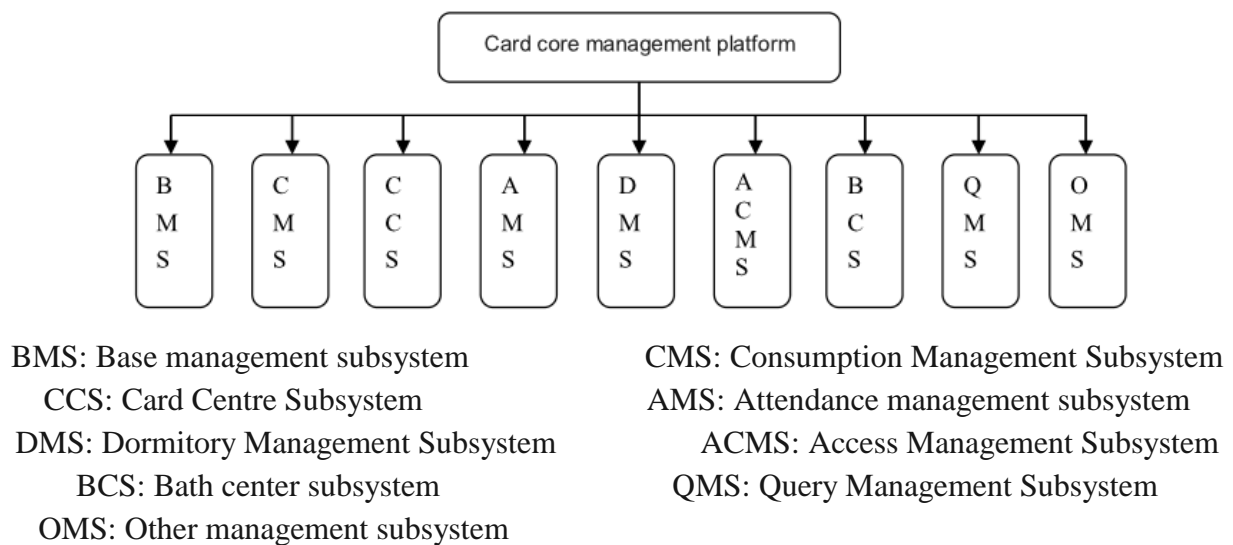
Card core management platform

BMS

CMS

CCS

AMS

DMS

ACMS

BCS

QMS

OMS

BMS: Base management subsystem

CMS: Consumption Management Subsystem

CCS: Card Centre Subsystem

AMS: Attendance management subsystem

DMS: Dormitory Management Subsystem

ACMS: Access Management Subsystem

BCS: Bath center subsystem

QMS: Query Management Subsystem

OMS: Other management subsystem